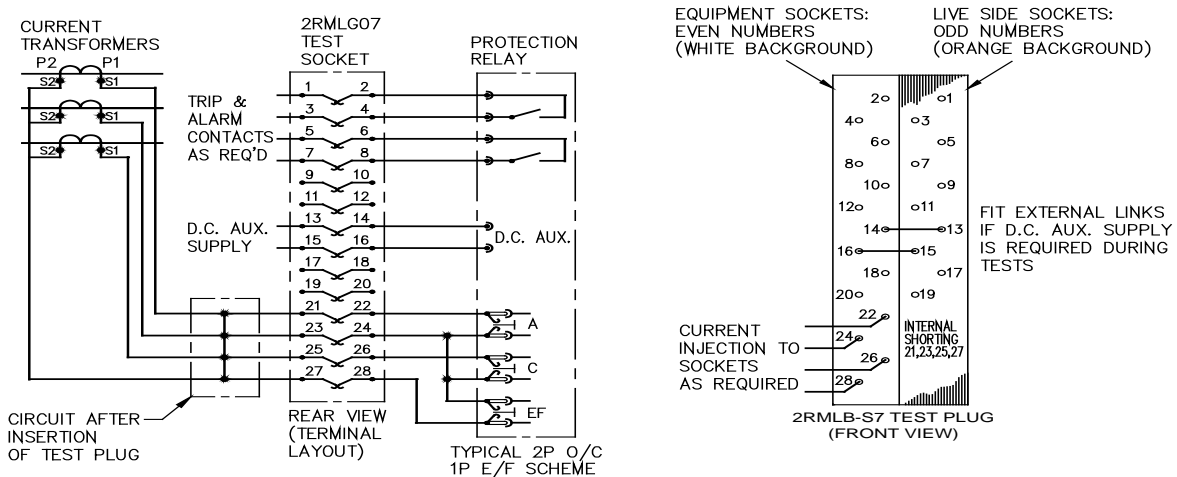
CURRENT TRANSFORMERS
P2 P1
S2 S1
S2 S1
S2 S1

2RMLG07 TEST SOCKET

PROTECTION RELAY

TRIP & ALARM CONTACTS AS REQ'D

D.C. AUX. SUPPLY

D.C. AUX.

1 2
3 4
5 6
7 8
9 10
11 12
13 14
15 16
17 18
19 20
21 22
23 24
25 26
27 28

A
C
EF

CIRCUIT AFTER INSERTION OF TEST PLUG

REAR VIEW (TERMINAL LAYOUT)

TYPICAL 2P O/C 1P E/F SCHEME

EQUIPMENT SOCKETS: EVEN NUMBERS (WHITE BACKGROUND)

LIVE SIDE SOCKETS: ODD NUMBERS (ORANGE BACKGROUND)

2 1
4 3
6 5
8 7
10 9
12 11
14 13
16 15
18 17
20 19
22
24
26
28

FIT EXTERNAL LINKS IF D.C. AUX. SUPPLY IS REQUIRED DURING TESTS

INTERNAL SHORTING 21,23,25,27

CURRENT INJECTION TO SOCKETS AS REQUIRED

2RMLB-S7 TEST PLUG (FRONT VIEW)